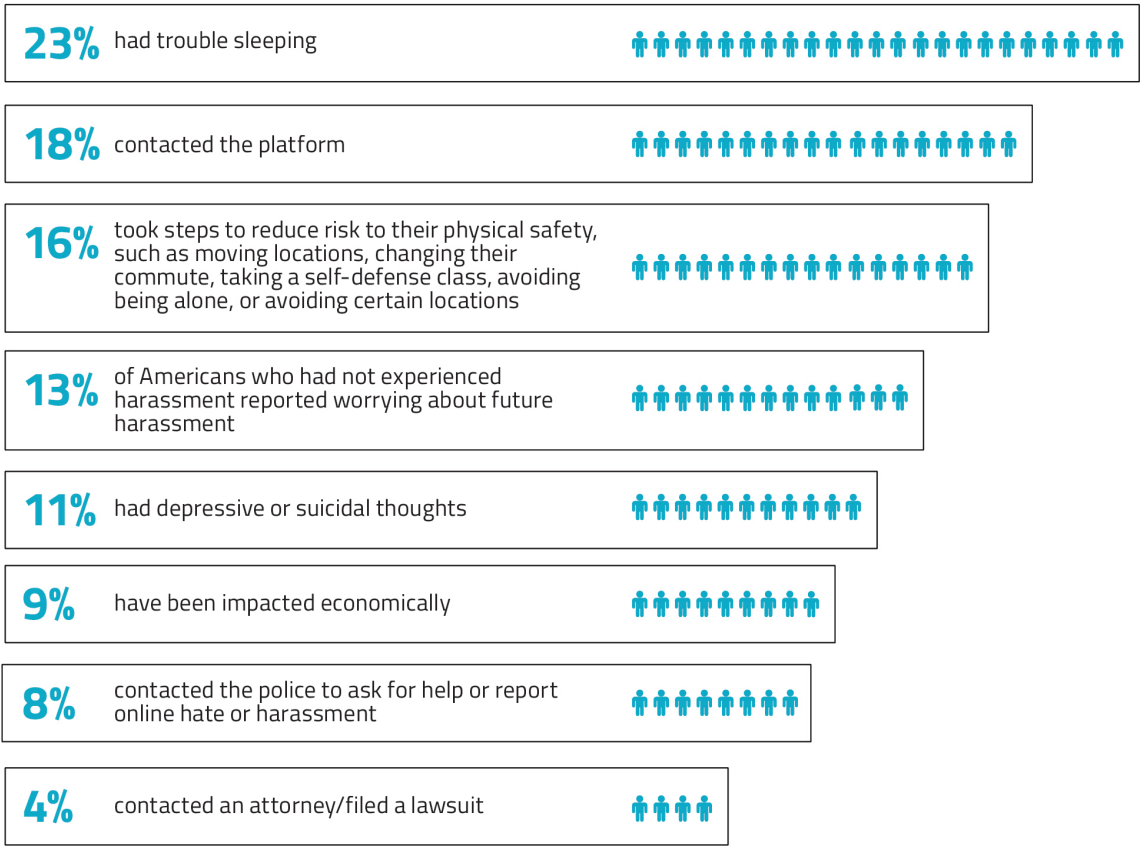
23% had trouble sleeping

18% contacted the platform

16% took steps to reduce risk to their physical safety, such as moving locations, changing their commute, taking a self-defense class, avoiding being alone, or avoiding certain locations

13% of Americans who had not experienced harassment reported worrying about future harassment

11% had depressive or suicidal thoughts

9% have been impacted economically

8% contacted the police to ask for help or report online hate or harassment

4% contacted an attorney/filed a lawsuit